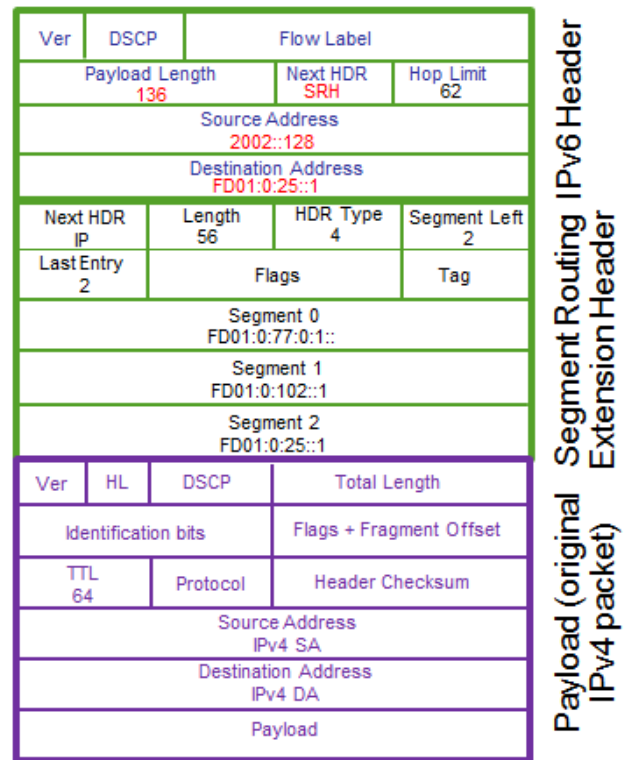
| Ver | DSCP | Flow Label | |
|---|---|---|---|
| Payload Length 136 | | Next HDR SRH | Hop Limit 62 |
| Source Address 2002::128 | | | |
| Destination Address FD01:0:25::1 | | | |

IPv6 Header

| Next HDR IP | Length 56 | HDR Type 4 | Segment Left 2 |
|---|---|---|---|
| Last Entry 2 | Flags | | Tag |
| Segment 0 FD01:0:77:0:1:: | | | |
| Segment 1 FD01:0:102::1 | | | |
| Segment 2 FD01:0:25::1 | | | |

Segment Routing Extension Header

| Ver | HL | DSCP | Total Length |
|---|---|---|---|
| Identification bits | | | Flags + Fragment Offset |
| TTL 64 | | Protocol | Header Checksum |
| Source Address IPv4 SA | | | |
| Destination Address IPv4 DA | | | |
| Payload | | | |

Payload (original IPv4 packet)